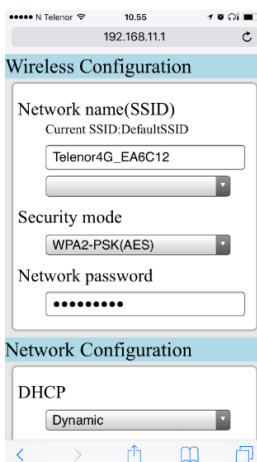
●●●●● N Telenor 10.55

192.168.11.1

Wireless Configuration

Network name(SSID)

Current SSID:DefaultSSID

Telenor4G_EA6C12

Security mode

WPA2-PSK(AES)

Network password

●●●●●●●●●

Network Configuration

DHCP

Dynamic